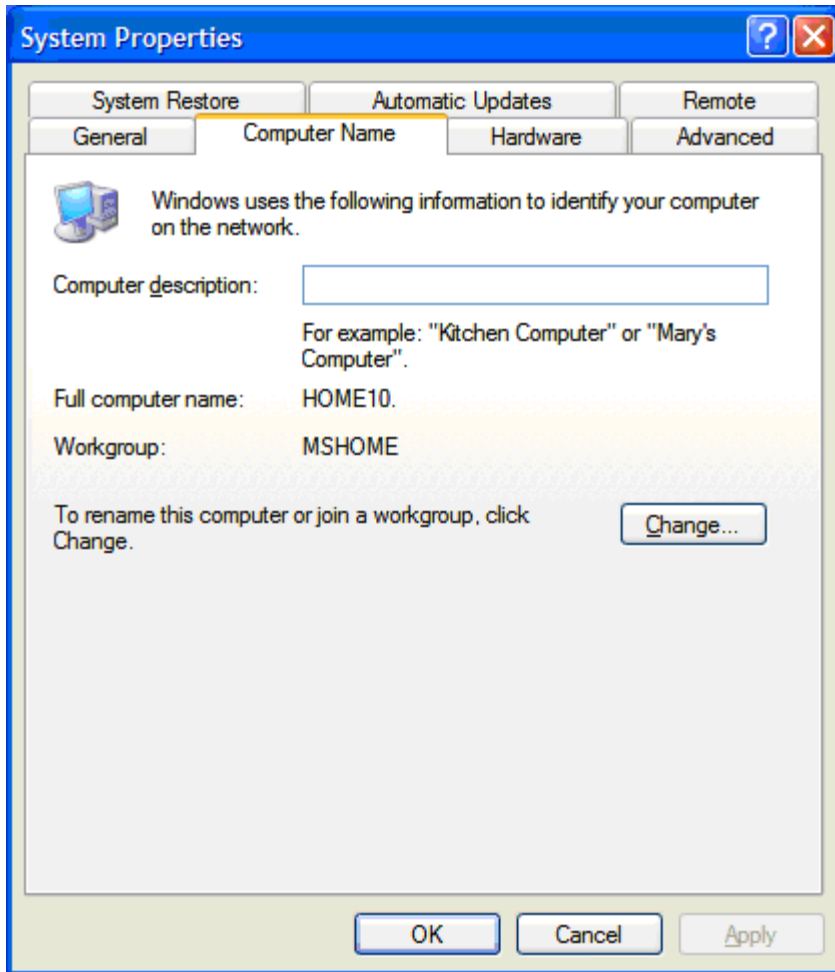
System Properties

System Restore
Automatic Updates
Remote
General
Computer Name
Hardware
Advanced

Windows uses the following information to identify your computer on the network.

Computer description:

For example: "Kitchen Computer" or "Mary's Computer".

Full computer name: HOME10.

Workgroup: MSHOME

To rename this computer or join a workgroup, click Change.

Change...

OK
Cancel
Apply